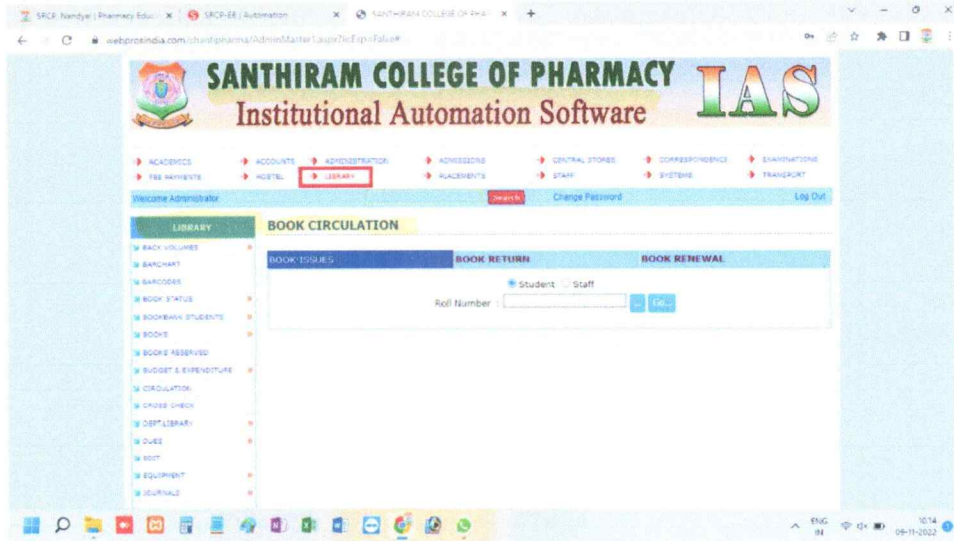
SRCP, Nandyal | Pharmacy Educ × | SRCP-EE | Automation × | SANTHIRAM COLLEGE OF PHAR × | +

webprosindia.com/santhipharma/AdminMaster.aspx?IsExp=False#

SANTHIRAM COLLEGE OF PHARMACY
Institutional Automation Software
IAS

ACADEMICS | ACCOUNTS | ADMINISTRATION | ADMISSIONS | CENTRAL STORES | CORRESPONDENCE | EXAMINATIONS
FEE PAYMENTS | HOSTEL | LIBRARY | PLACEMENTS | STAFF | SYSTEMS | TRANSPORT

Welcome Administrator | Search | Change Password | Log Out

LIBRARY
BACK VOLUMES
BARCHART
BARCODES
BOOK STATUS
BOOKBANK STUDENTS
BOOKS
BOOKS RESERVED
BUDGET & EXPENDITURE
CIRCULATION
CROSS CHECK
DEPT LIBRARY
DUES
EDIT
EQUIPMENT
JOURNALS

BOOK CIRCULATION

BOOK ISSUES | BOOK RETURN | BOOK RENEWAL

Student Staff

Roll Number : ... Go...

ENG IN 10:14 09-11-2022